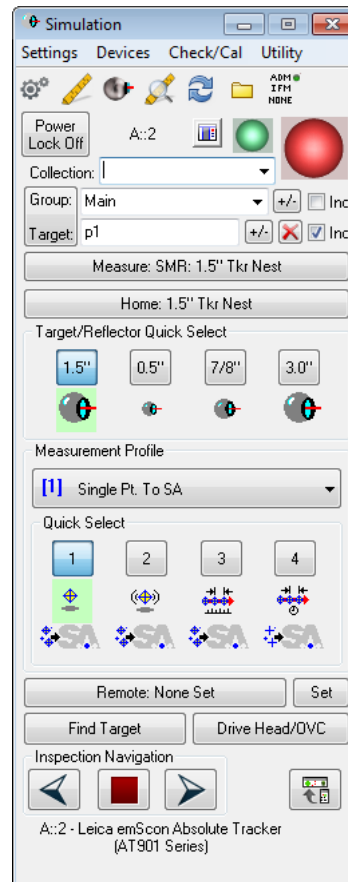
Simulation

Settings Devices Check/Cal Utility

ADM
IFM
NONE

Power Lock Off

A::2

Collection: |

Group: Main +/- Inc

Target: p1 +/- Inc

Measure: SMR: 1.5" Tkr Nest

Home: 1.5" Tkr Nest

Target/Reflector Quick Select

1.5" 0.5" 7/8" 3.0"

Measurement Profile

[1] Single Pt. To SA

Quick Select

1 2 3 4

Remote: None Set Set

Find Target Drive Head/OVC

Inspection Navigation

A::2 - Leica emScon Absolute Tracker (AT901 Series)